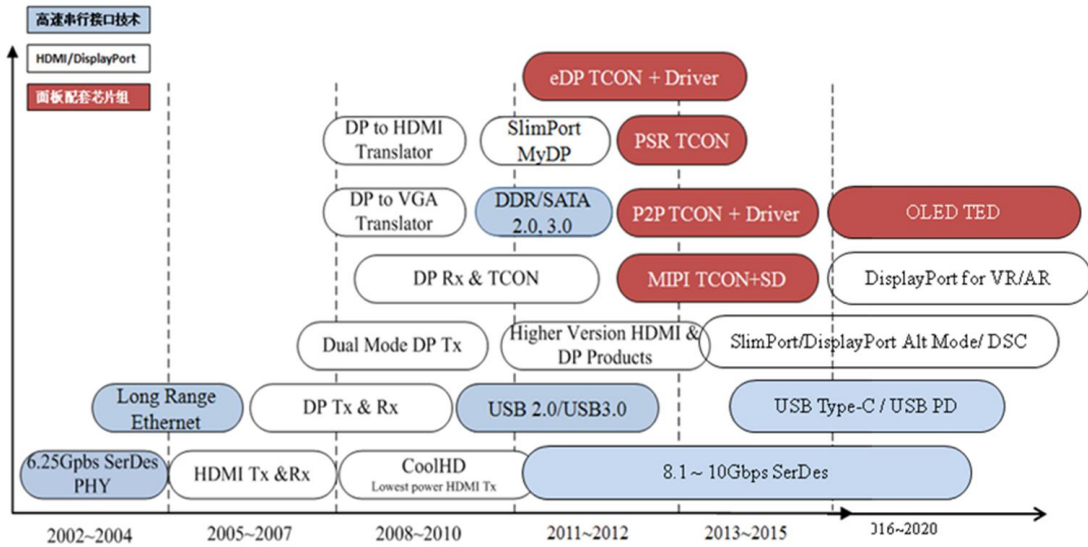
高速串行接口技术

HDMI/DisplayPort

面板配套芯片组

eDP TCON + Driver

DP to HDMI Translator

SlimPort MyDP

PSR TCON

DP to VGA Translator

DDR/SATA 2.0, 3.0

P2P TCON + Driver

OLED TED

DP Rx & TCON

MIPI TCON+SD

DisplayPort for VR/AR

Dual Mode DP Tx

Higher Version HDMI & DP Products

SlimPort/DisplayPort Alt Mode/ DSC

Long Range Ethernet

DP Tx & Rx

USB 2.0/USB3.0

USB Type-C / USB PD

6.25Gpbs SerDes PHY

HDMI Tx &Rx

CoolHD
Lowest power HDMI Tx

8.1 ~ 10Gbps SerDes

2002~2004

2005~2007

2008~2010

2011~2012

2013~2015

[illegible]16~2020